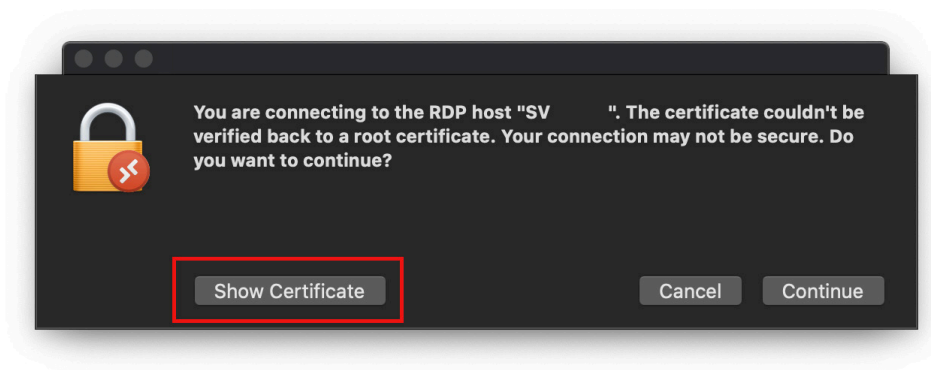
You are connecting to the RDP host "SV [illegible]". The certificate couldn't be verified back to a root certificate. Your connection may not be secure. Do you want to continue?

Show Certificate

Cancel

Continue